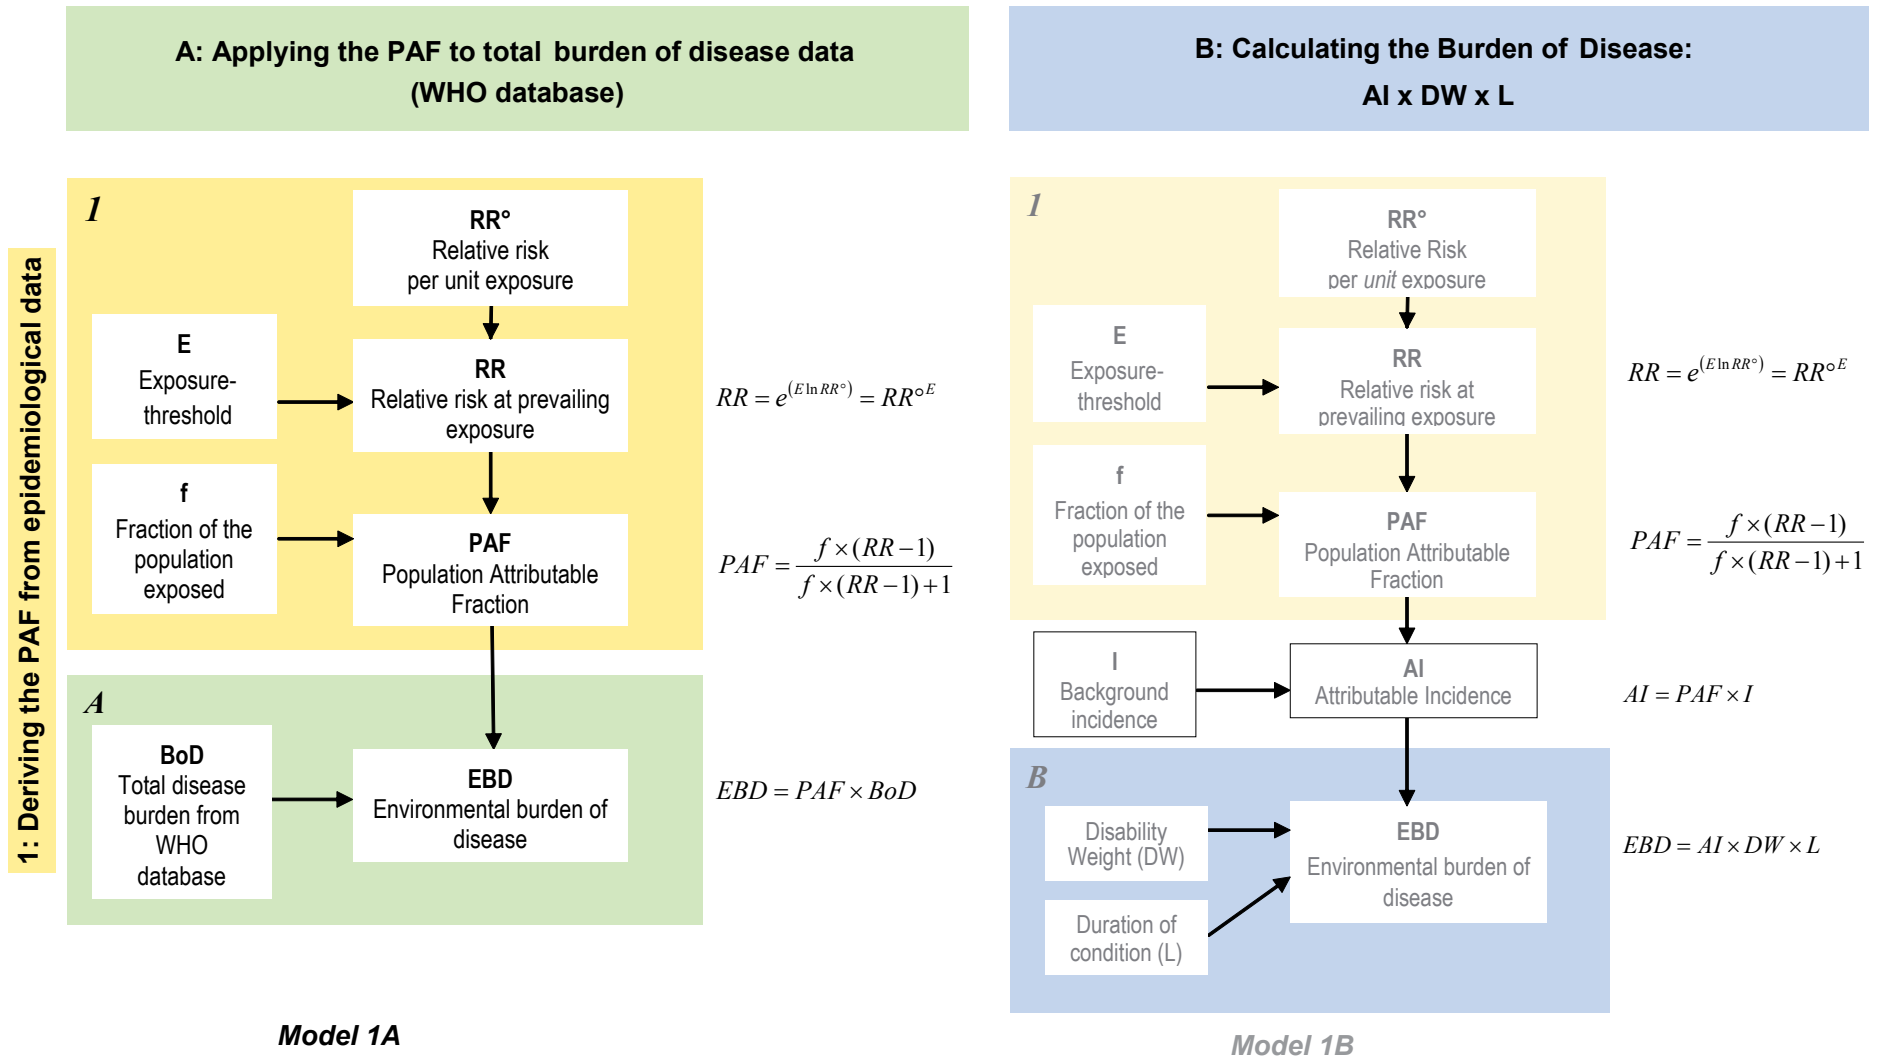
A: Applying the PAF to total burden of disease data (WHO database)

B: Calculating the Burden of Disease: AI x DW x L

1: Deriving the PAF from epidemiological data

1

RR°
Relative risk per unit exposure

E
Exposure-threshold

RR
Relative risk at prevailing exposure

$RR = e^{(E \ln RR°)} = RR°^{E}$

f
Fraction of the population exposed

PAF
Population Attributable Fraction

$PAF = \frac{f \times (RR-1)}{f \times (RR-1)+1}$

A

BoD
Total disease burden from WHO database

EBD
Environmental burden of disease

$EBD = PAF \times BoD$

Model 1A

1

RR°
Relative Risk per *unit* exposure

E
Exposure-threshold

RR
Relative risk at prevailing exposure

$RR = e^{(E \ln RR°)} = RR°^{E}$

f
Fraction of the population exposed

PAF
Population Attributable Fraction

$PAF = \frac{f \times (RR-1)}{f \times (RR-1)+1}$

I
Background incidence

AI
Attributable Incidence

$AI = PAF \times I$

B

Disability Weight (DW)

Duration of condition (L)

EBD
Environmental burden of disease

$EBD = AI \times DW \times L$

Model 1B